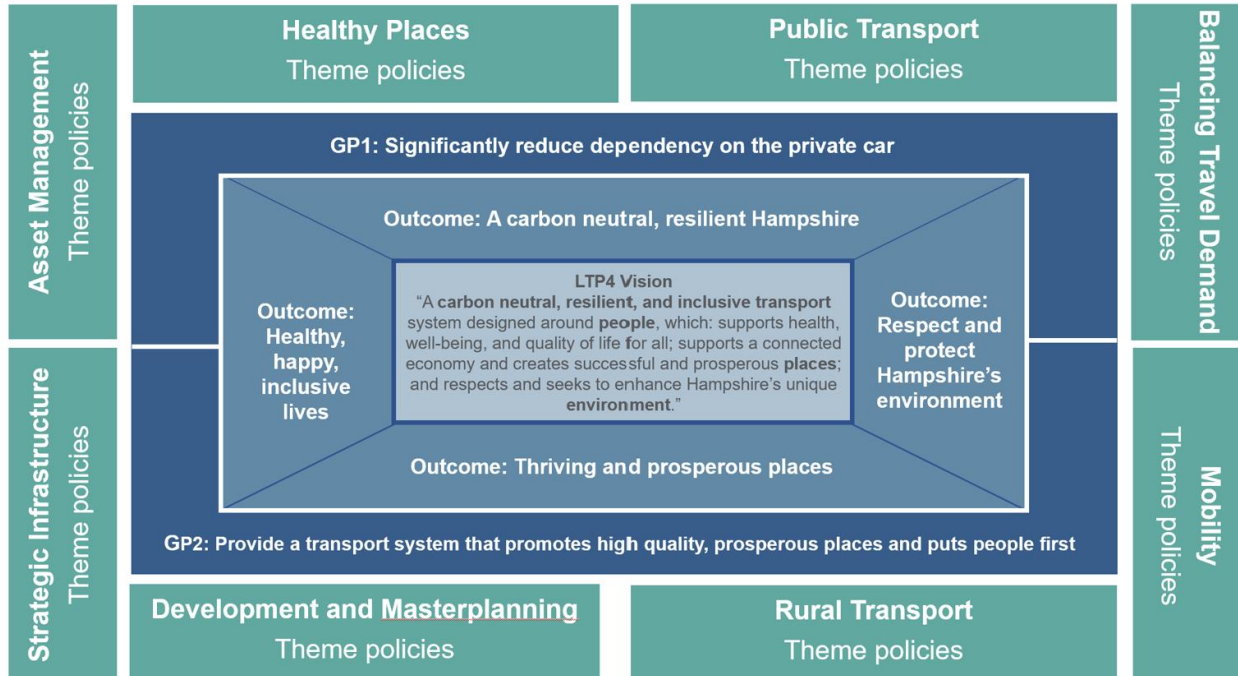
Asset Management
Theme policies

Healthy Places
Theme policies

Public Transport
Theme policies

Balancing Travel Demand
Theme policies

GP1: Significantly reduce dependency on the private car

Outcome: A carbon neutral, resilient Hampshire

Outcome: Healthy, happy, inclusive lives

LTP4 Vision
"A carbon neutral, resilient, and inclusive transport system designed around people, which: supports health, well-being, and quality of life for all; supports a connected economy and creates successful and prosperous places; and respects and seeks to enhance Hampshire's unique environment."

Outcome: Respect and protect Hampshire's environment

Outcome: Thriving and prosperous places

GP2: Provide a transport system that promotes high quality, prosperous places and puts people first

Strategic Infrastructure
Theme policies

Development and Masterplanning
Theme policies

Rural Transport
Theme policies

Mobility
Theme policies